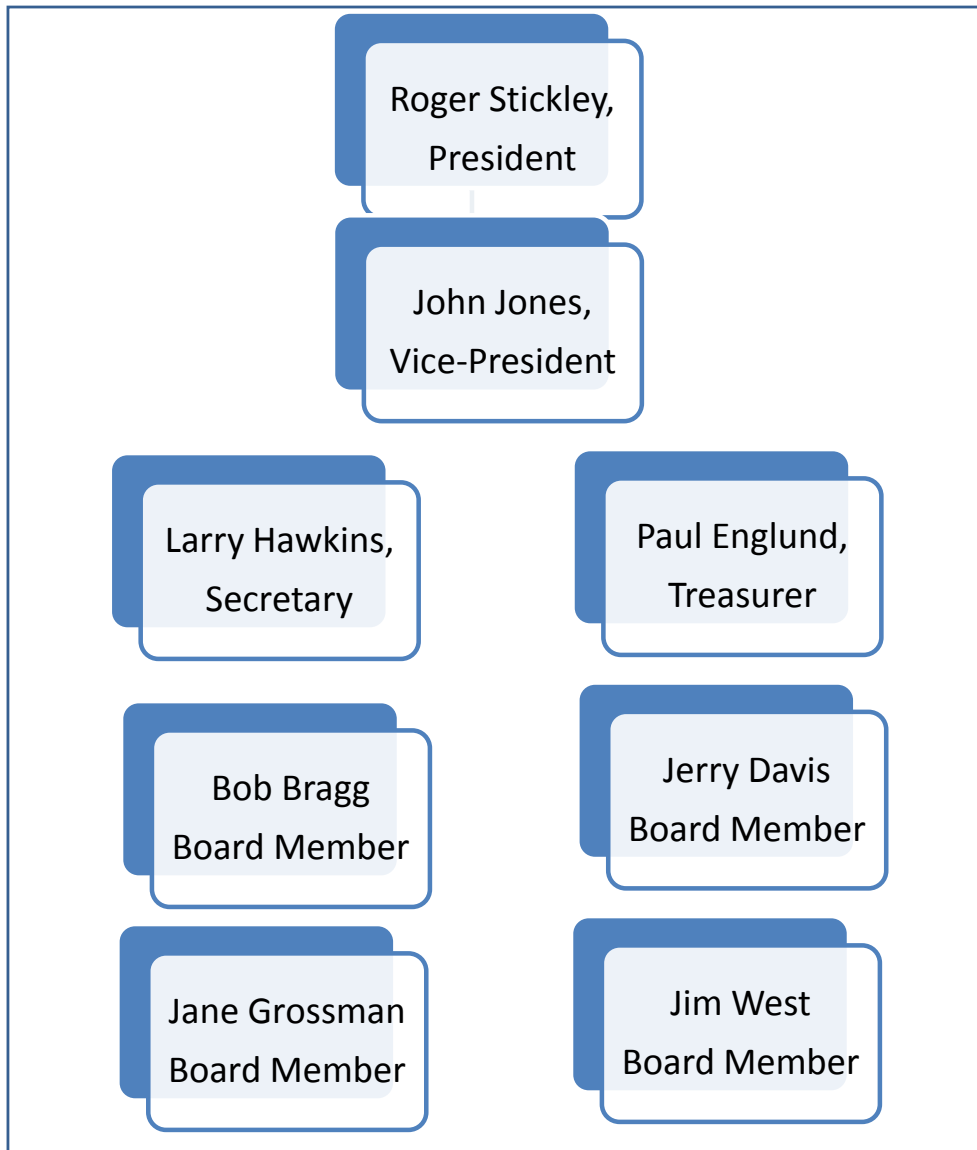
Roger Stickley, President

John Jones, Vice-President

Larry Hawkins, Secretary

Paul Englund, Treasurer

Bob Bragg Board Member

Jerry Davis Board Member

Jane Grossman Board Member

Jim West Board Member